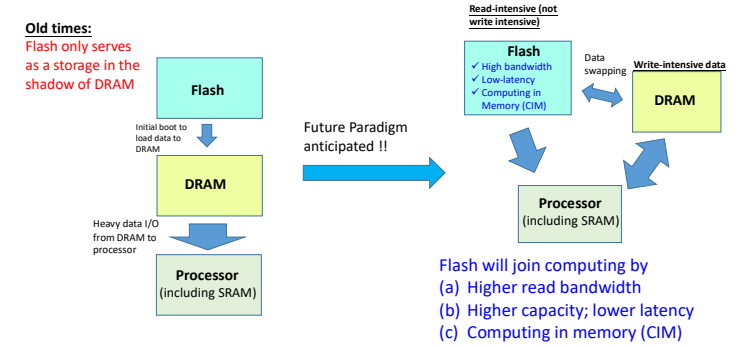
Old times:
Flash only serves as a storage in the shadow of DRAM

Flash

Initial boot to load data to DRAM

DRAM

Heavy data I/O from DRAM to processor

Processor
(including SRAM)

Future Paradigm anticipated !!

Read-intensive (not write intensive)

Flash
✓ High bandwidth
✓ Low-latency
✓ Computing in Memory (CIM)

Data swapping

Write-intensive data

DRAM

Processor
(including SRAM)

Flash will join computing by
(a) Higher read bandwidth
(b) Higher capacity; lower latency
(c) Computing in memory (CIM)